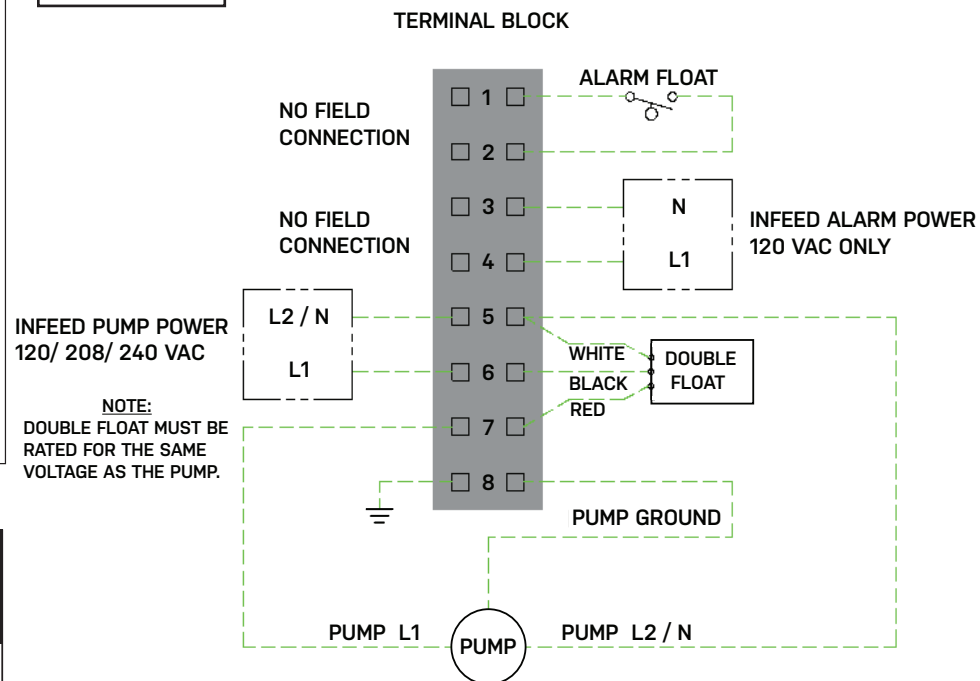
TERMINAL BLOCK

ALARM FLOAT

NO FIELD CONNECTION

1

2

3

N

INFEED ALARM POWER 120 VAC ONLY

NO FIELD CONNECTION

4

L1

L2 / N

5

INFEED PUMP POWER 120/ 208/ 240 VAC

L1

WHITE

6

DOUBLE FLOAT

BLACK

NOTE:
DOUBLE FLOAT MUST BE RATED FOR THE SAME VOLTAGE AS THE PUMP.

RED

7

8

PUMP GROUND

PUMP L1

PUMP

PUMP L2 / N